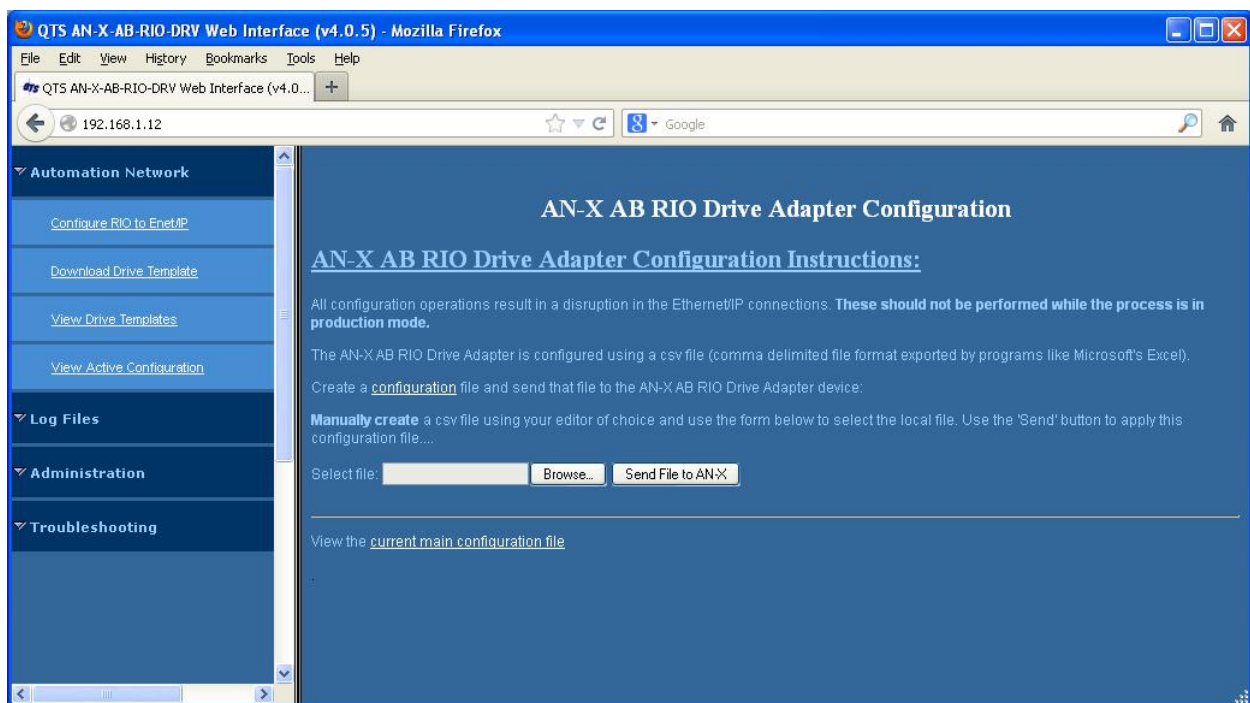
QTS AN-X-AB-RIO-DRV Web Interface (v4.0.5) - Mozilla Firefox

File Edit View History Bookmarks Tools Help

QTS AN-X-AB-RIO-DRV Web Interface (v4.0... +

192.168.1.12

Google

Automation Network

Configure RIO to Enet/IP

Download Drive Template

View Drive Templates

View Active Configuration

Log Files

Administration

Troubleshooting

AN-X AB RIO Drive Adapter Configuration

AN-X AB RIO Drive Adapter Configuration Instructions:

All configuration operations result in a disruption in the Ethernet/IP connections. **These should not be performed while the process is in production mode.**

The AN-X AB RIO Drive Adapter is configured using a csv file (comma delimited file format exported by programs like Microsoft's Excel).

Create a configuration file and send that file to the AN-X AB RIO Drive Adapter device:

**Manually create** a csv file using your editor of choice and use the form below to select the local file. Use the 'Send' button to apply this configuration file....

Select file: Browse... Send File to AN-X

View the current main configuration file